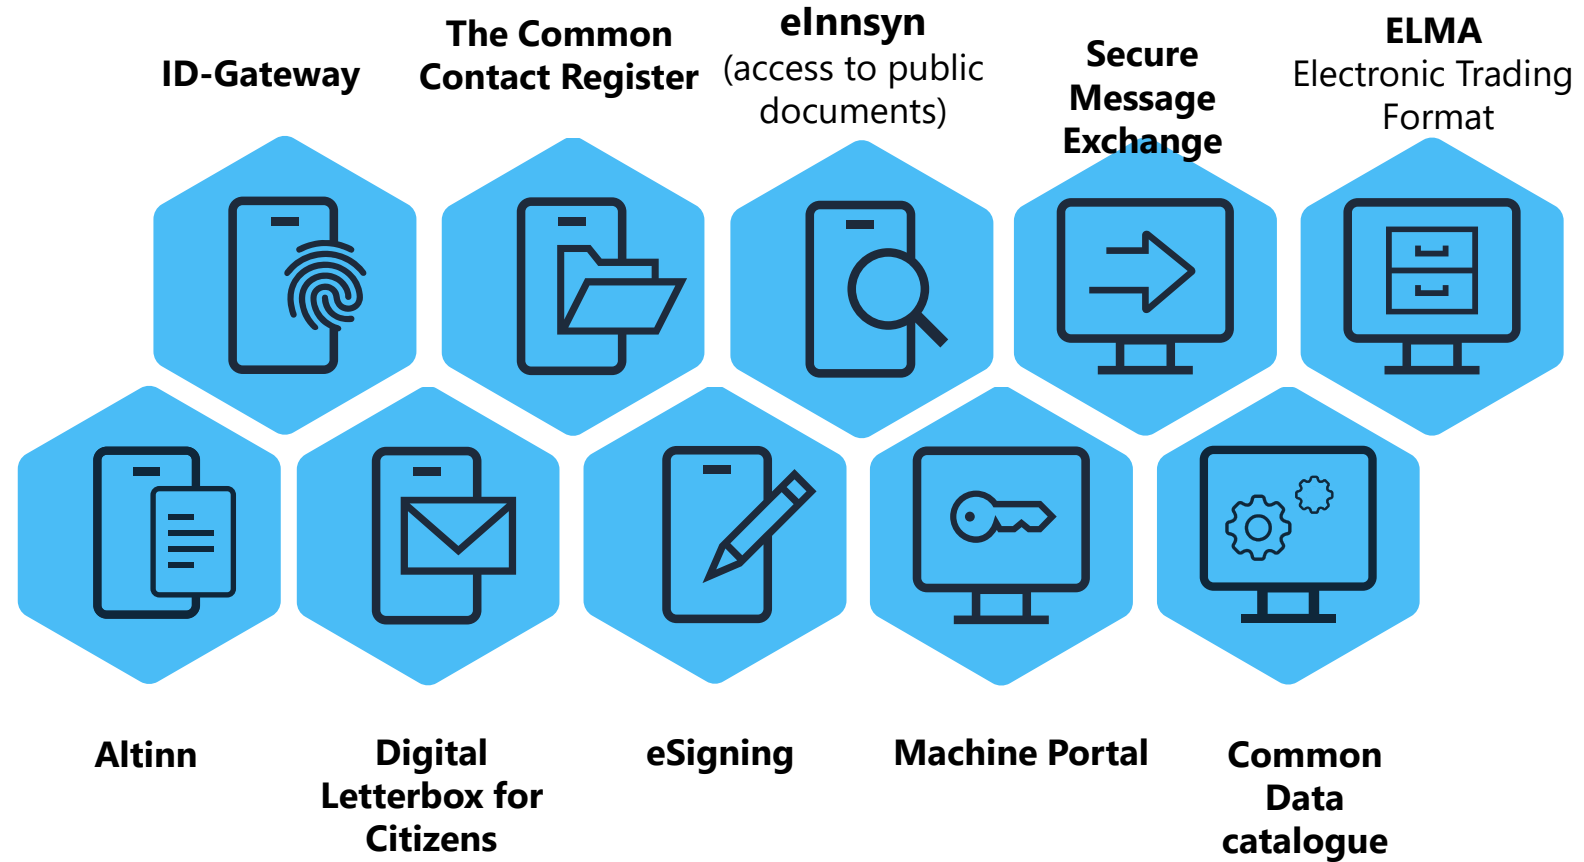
ID-Gateway

The Common Contact Register

eInnsyn
(access to public documents)

Secure Message Exchange

ELMA
Electronic Trading Format

Altinn

Digital Letterbox for Citizens

eSigning

Machine Portal

Common Data catalogue